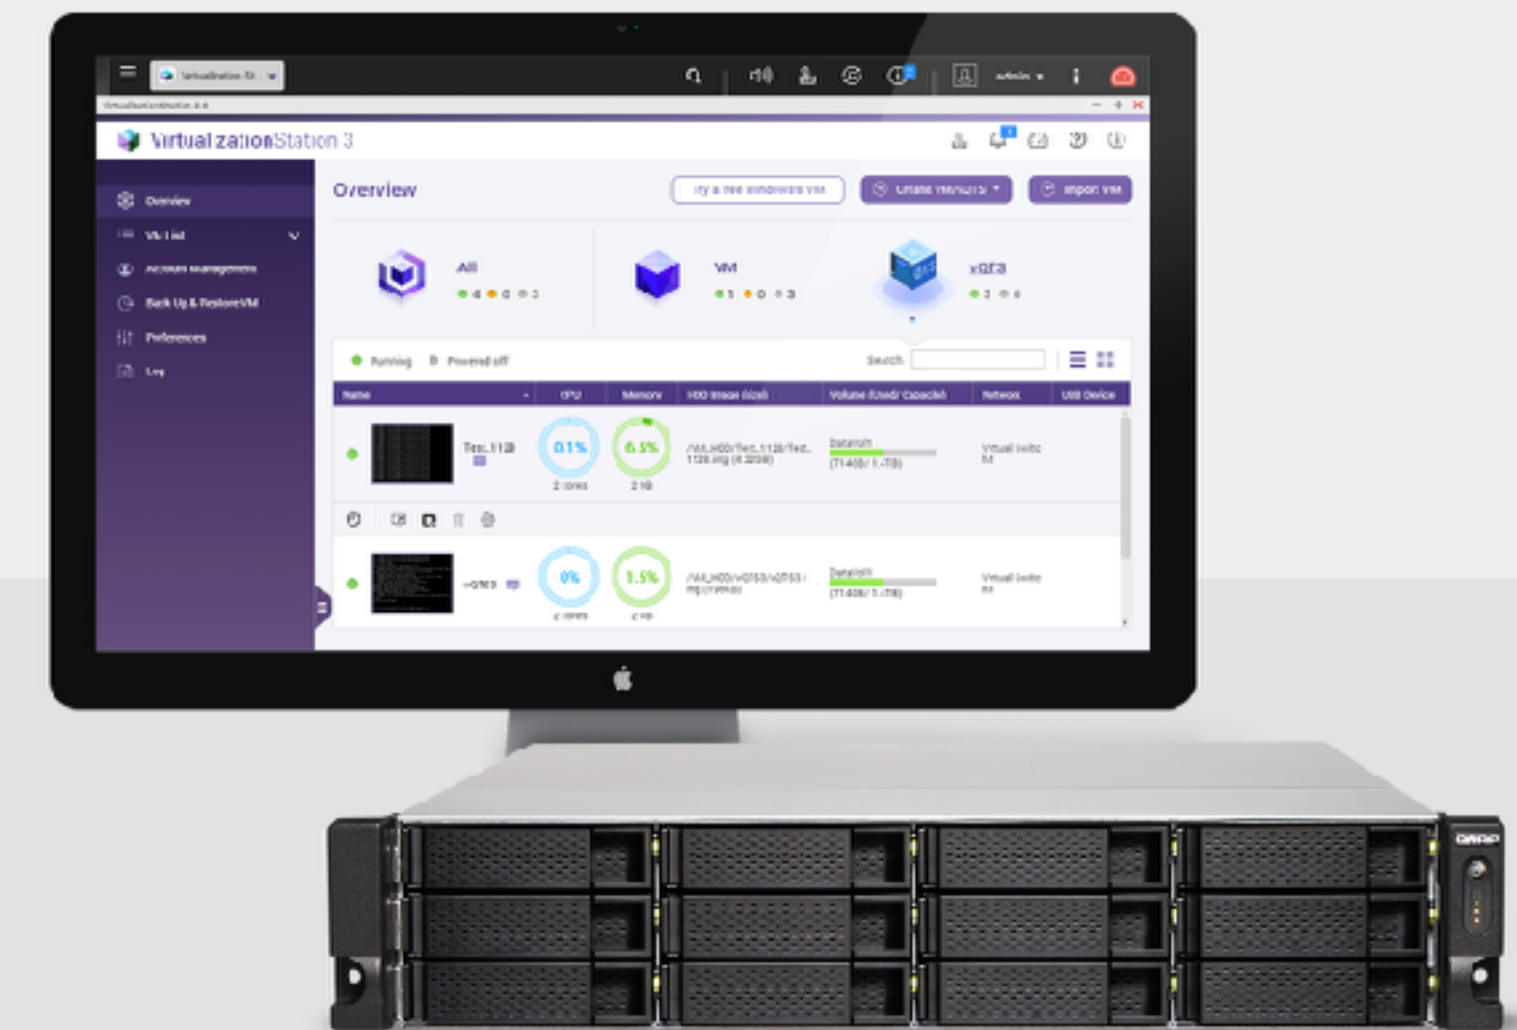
VirtualizationStation 3

Overview

VM List

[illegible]

Back Up & Restore VM

Preferences

Log

Overview

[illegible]

Create VM

Import VM

All

VM

vQTS

Running

Powered off

Search

| Name | CPU | Memory | HDD Image (Size) | Volume (Used/ Capacity) | Network | USB Device |
|---|---|---|---|---|---|---|
| Test_1128 | 0.1% 2 cores | 6.5% 2 GB | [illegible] | DataVol1 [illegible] | Virtual Switch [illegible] | |
| vQTS | 0% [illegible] | 1.5% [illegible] | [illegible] | DataVol1 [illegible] | Virtual Switch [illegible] | |

admin

QNAP